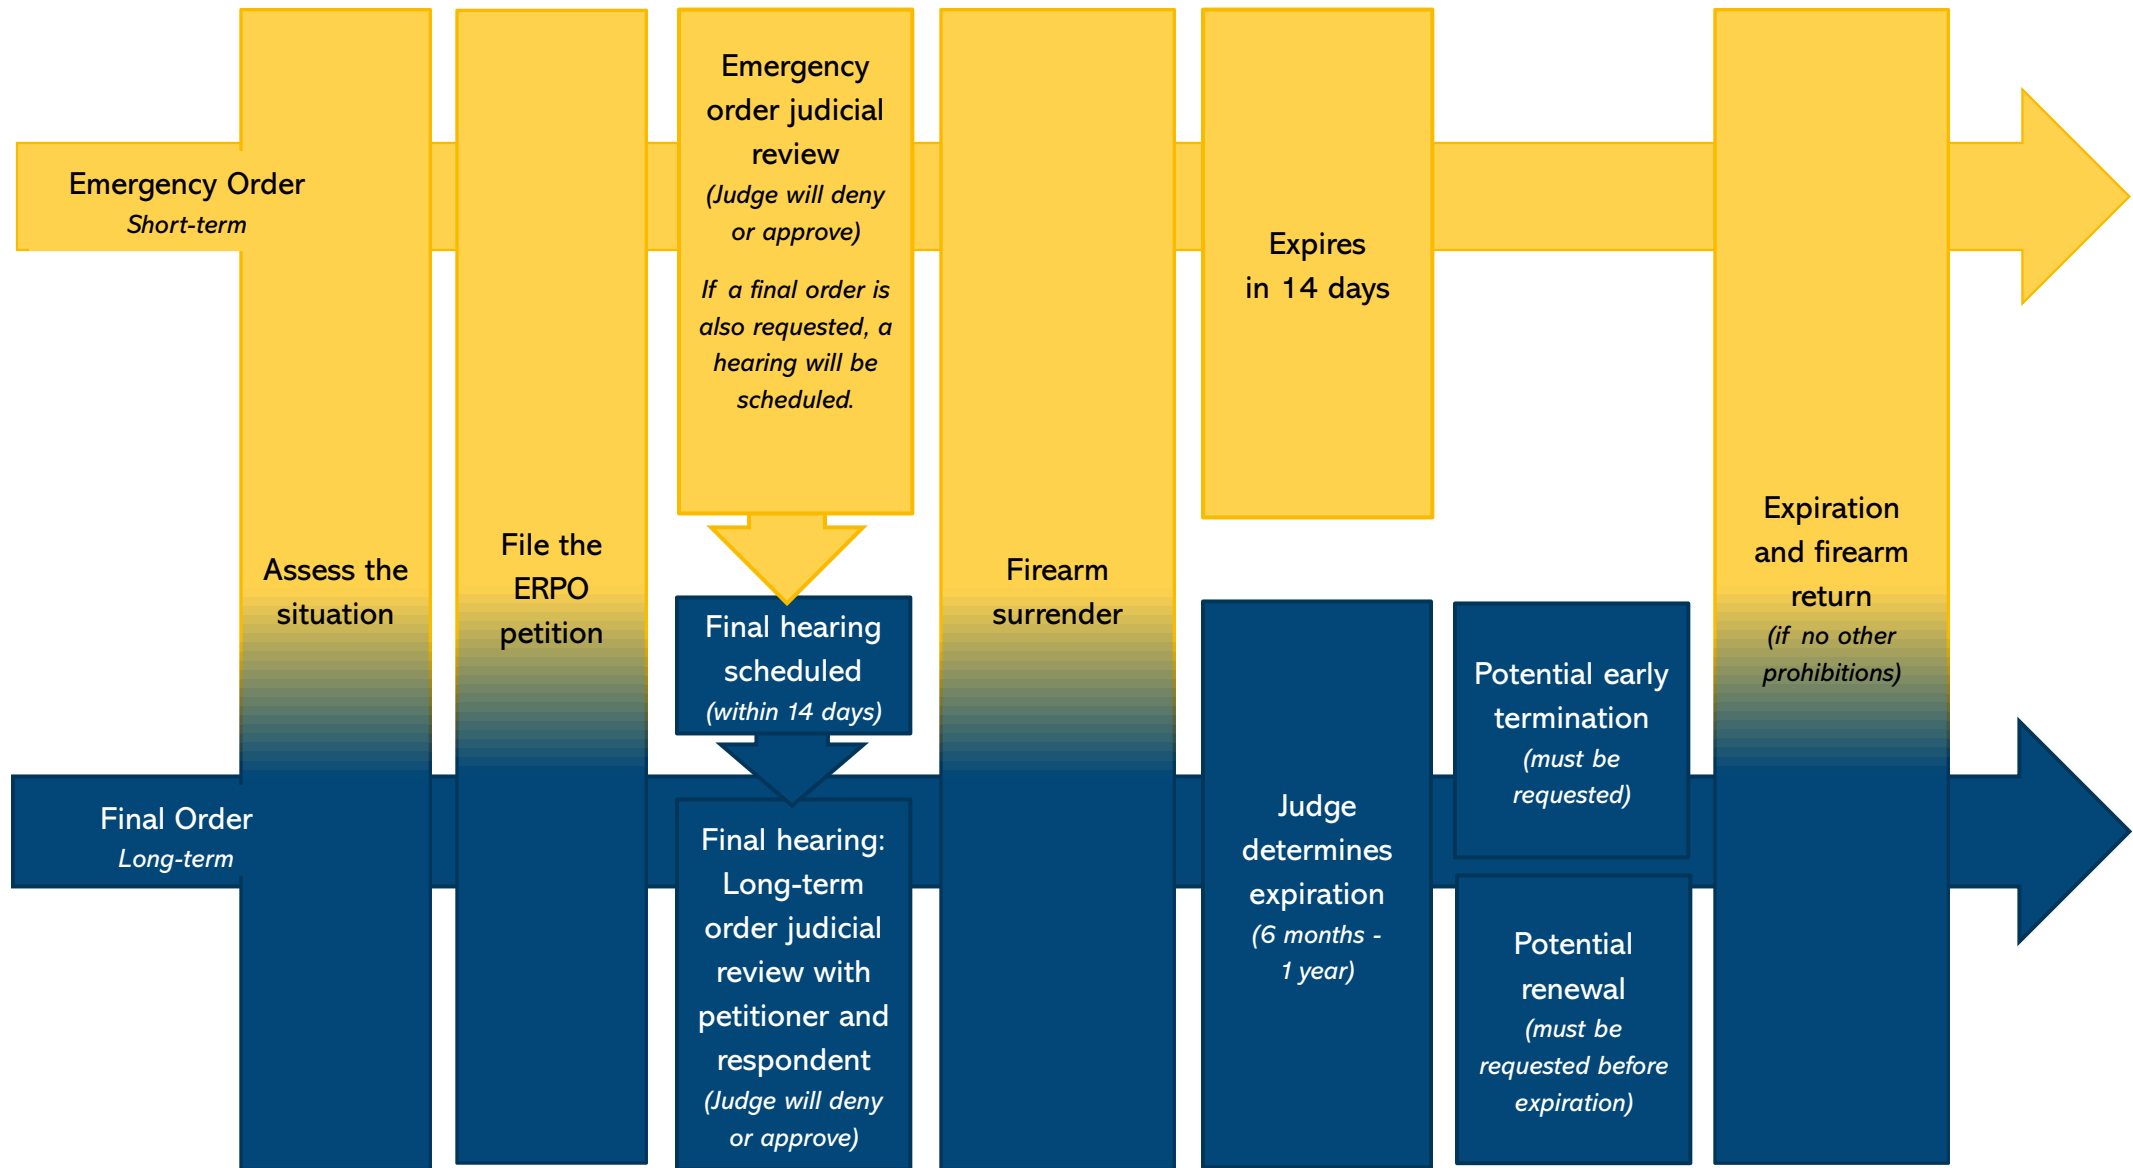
Emergency Order
Short-term

Final Order
Long-term

Assess the situation

File the ERPO petition

Emergency order judicial review
(Judge will deny or approve)

If a final order is also requested, a hearing will be scheduled.

Final hearing scheduled
(within 14 days)

Final hearing: Long-term order judicial review with petitioner and respondent
(Judge will deny or approve)

Firearm surrender

Expires in 14 days

Judge determines expiration
(6 months - 1 year)

Potential early termination
(must be requested)

Potential renewal
(must be requested before expiration)

Expiration and firearm return
(if no other prohibitions)